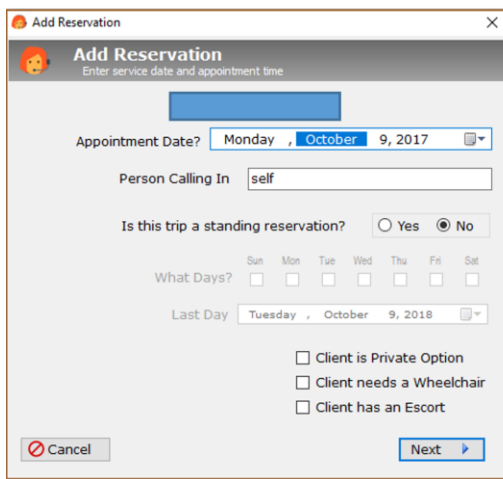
Add Reservation

Add Reservation
Enter service date and appointment time

Appointment Date? Monday , October 9, 2017

Person Calling In self

Is this trip a standing reservation? Yes No

Sun Mon Tue Wed Thu Fri Sat
What Days?

Last Day Tuesday , October 9, 2018

Client is Private Option
Client needs a Wheelchair
Client has an Escort

Cancel

Next